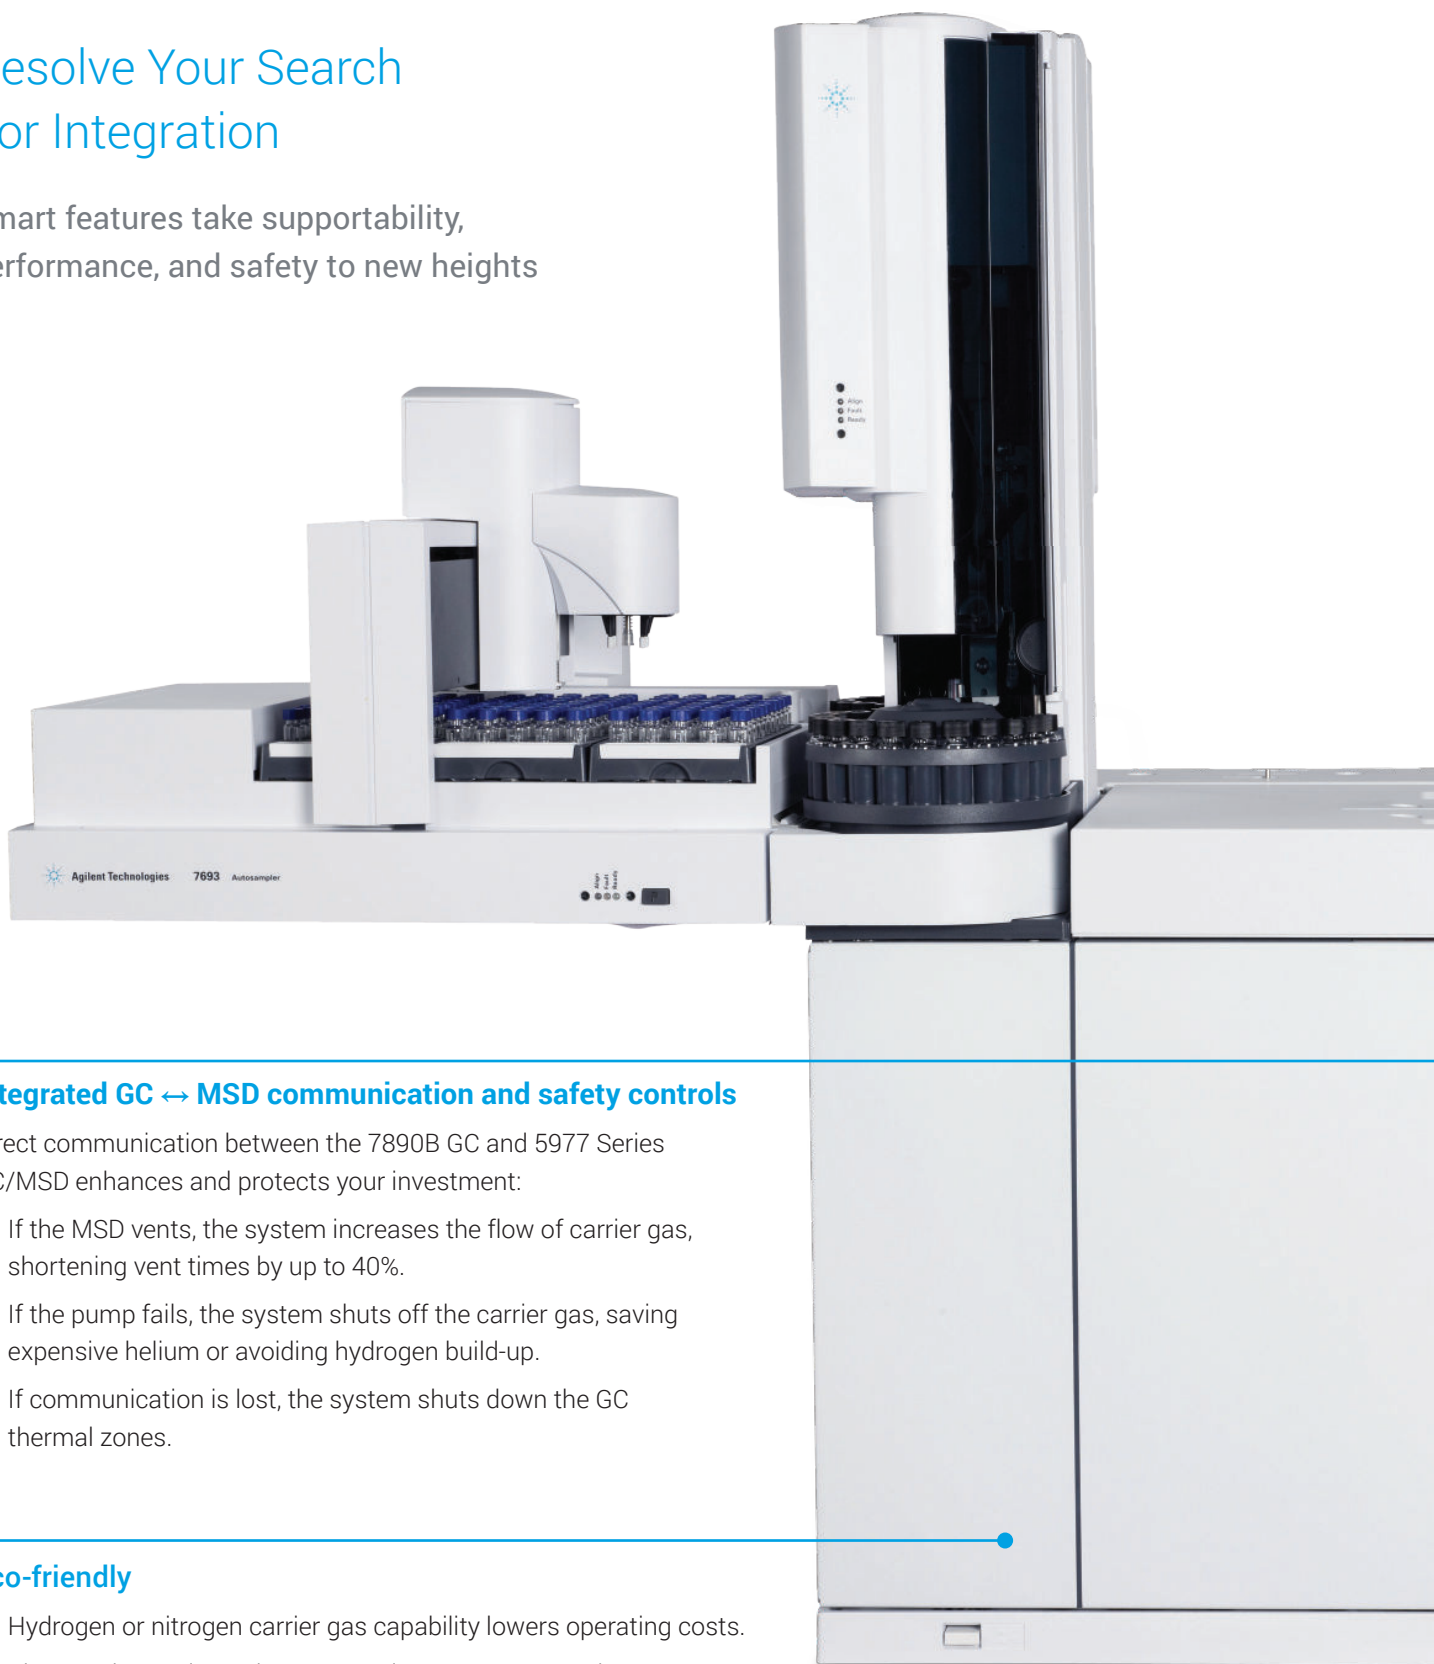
esolve Your Search or Integration

mart features take supportability, erformance, and safety to new heights

Align
Fault
Ready

Agilent Technologies 7693 Autosampler

Align
Fault
Ready

tegrated GC ↔ MSD communication and safety controls

rect communication between the 7890B GC and 5977 Series C/MSD enhances and protects your investment:

If the MSD vents, the system increases the flow of carrier gas, shortening vent times by up to 40%.

If the pump fails, the system shuts off the carrier gas, saving expensive helium or avoiding hydrogen build-up.

If communication is lost, the system shuts down the GC thermal zones.

co-friendly

Hydrogen or nitrogen carrier gas capability lowers operating costs.

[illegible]